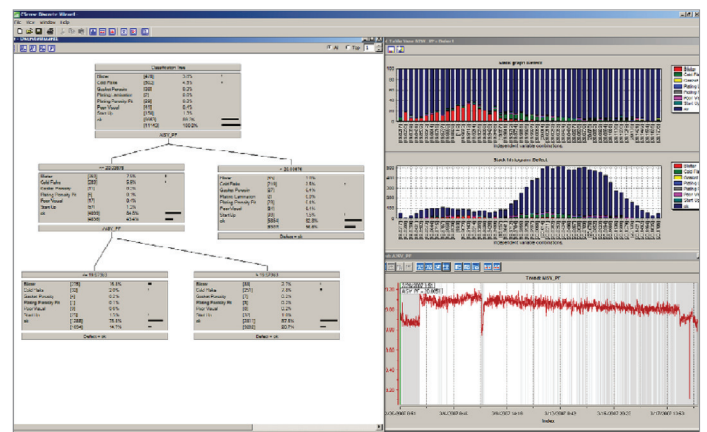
Classification Tree

| | | |
|---|---|---|
| Blister | [478] | 3.3% |
| Cold Flake | [562] | 4.3% |
| Gasket Porosity | [33] | 0.2% |
| Pitting/Lamination | [27] | 0.2% |
| Pitting Porosity Pit | [26] | 0.2% |
| Poor Visual | [41] | 0.1% |
| Start Up | [156] | 1.1% |
| ok | [13487] | 90.7% |
| | [14743] | 100.0% |

ASV_PF

<= 33.33675

| | | |
|---|---|---|
| Blister | [463] | 7.5% |
| Cold Flake | [390] | 6.3% |
| Gasket Porosity | [11] | 0.2% |
| Pitting Porosity Pit | [9] | 0.1% |
| Poor Visual | [7] | 0.1% |
| Start Up | [67] | 1.1% |
| ok | [4893] | 84.5% |
| | [6280] | 40.4% |

Default = ok

> 33.33675

| | | |
|---|---|---|
| Blister | [15] | 0.2% |
| Cold Flake | [172] | 2.0% |
| Gasket Porosity | [22] | 0.3% |
| Pitting Lamination | [27] | 0.3% |
| Pitting Porosity Pit | [17] | 0.2% |
| Poor Visual | [34] | 0.4% |
| Start Up | [89] | 1.0% |
| ok | [8594] | 95.5% |
| | [8463] | 59.6% |

Default = ok

ASV_PF

<= 19.07363

| | | |
|---|---|---|
| Blister | [276] | 15.3% |
| Cold Flake | [52] | 2.9% |
| Gasket Porosity | [4] | 0.2% |
| Pitting Porosity Pit | [1] | 0.1% |
| Poor Visual | [1] | 0.1% |
| Start Up | [19] | 1.1% |
| ok | [1388] | 76.8% |
| | [1804] | 14.7% |

Default = ok

> 19.07363

| | | |
|---|---|---|
| Blister | [88] | 3.7% |
| Cold Flake | [338] | 7.9% |
| Gasket Porosity | [7] | 0.1% |
| Pitting Porosity Pit | [8] | 0.1% |
| Poor Visual | [6] | 0.1% |
| Start Up | [48] | 1.0% |
| ok | [3511] | 87.5% |
| | [5092] | 25.7% |

Default = ok

Stacked graph statistics

Independent variable combinations

Stack Histogram (Defect)

Independent variable combinations

Blister
Cold Flake
Gasket Porosity
Pitting Lamination
Pitting Porosity Pit
Poor Visual
Start Up
ok

Trend ASV_PF

Index